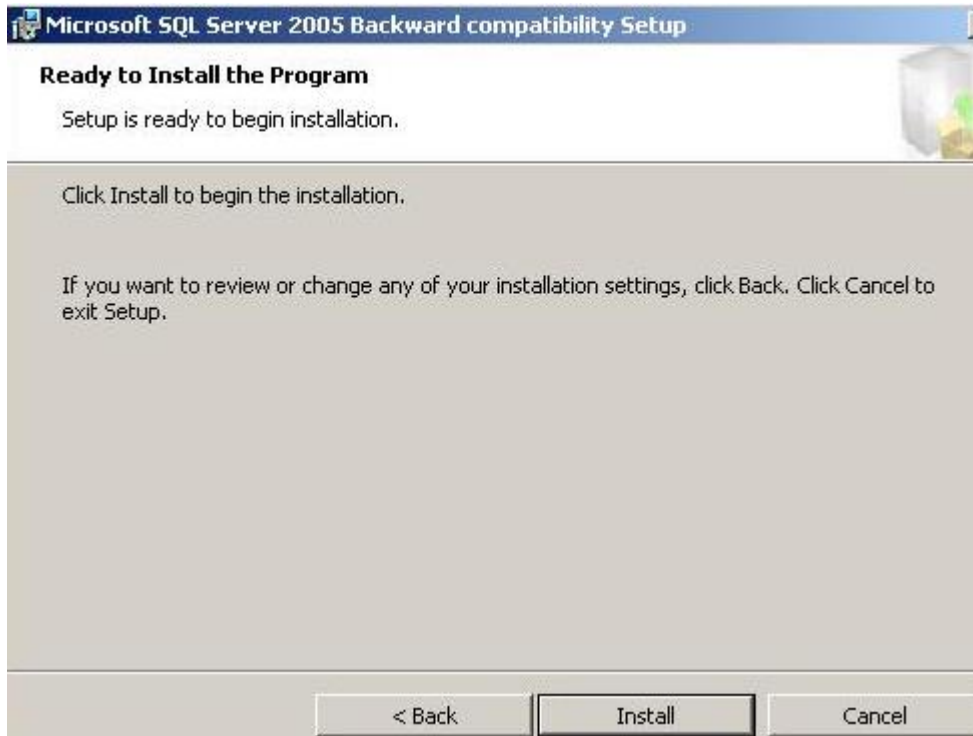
Microsoft SQL Server 2005 Backward compatibility Setup

Ready to Install the Program

Setup is ready to begin installation.

Click Install to begin the installation.

If you want to review or change any of your installation settings, click Back. Click Cancel to exit Setup.

< Back

Install

Cancel